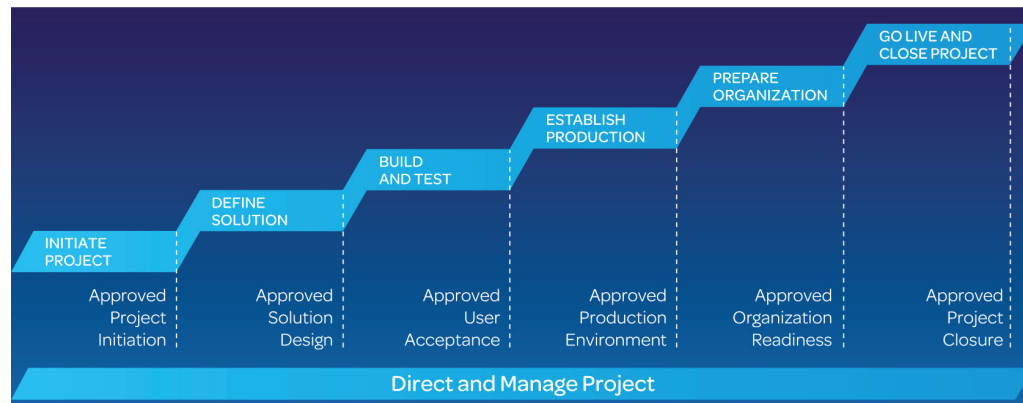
GO LIVE AND CLOSE PROJECT

PREPARE ORGANIZATION

ESTABLISH PRODUCTION

BUILD AND TEST

DEFINE SOLUTION

INITIATE PROJECT

Approved Project Initiation

Approved Solution Design

Approved User Acceptance

Approved Production Environment

Approved Organization Readiness

Approved Project Closure

Direct and Manage Project